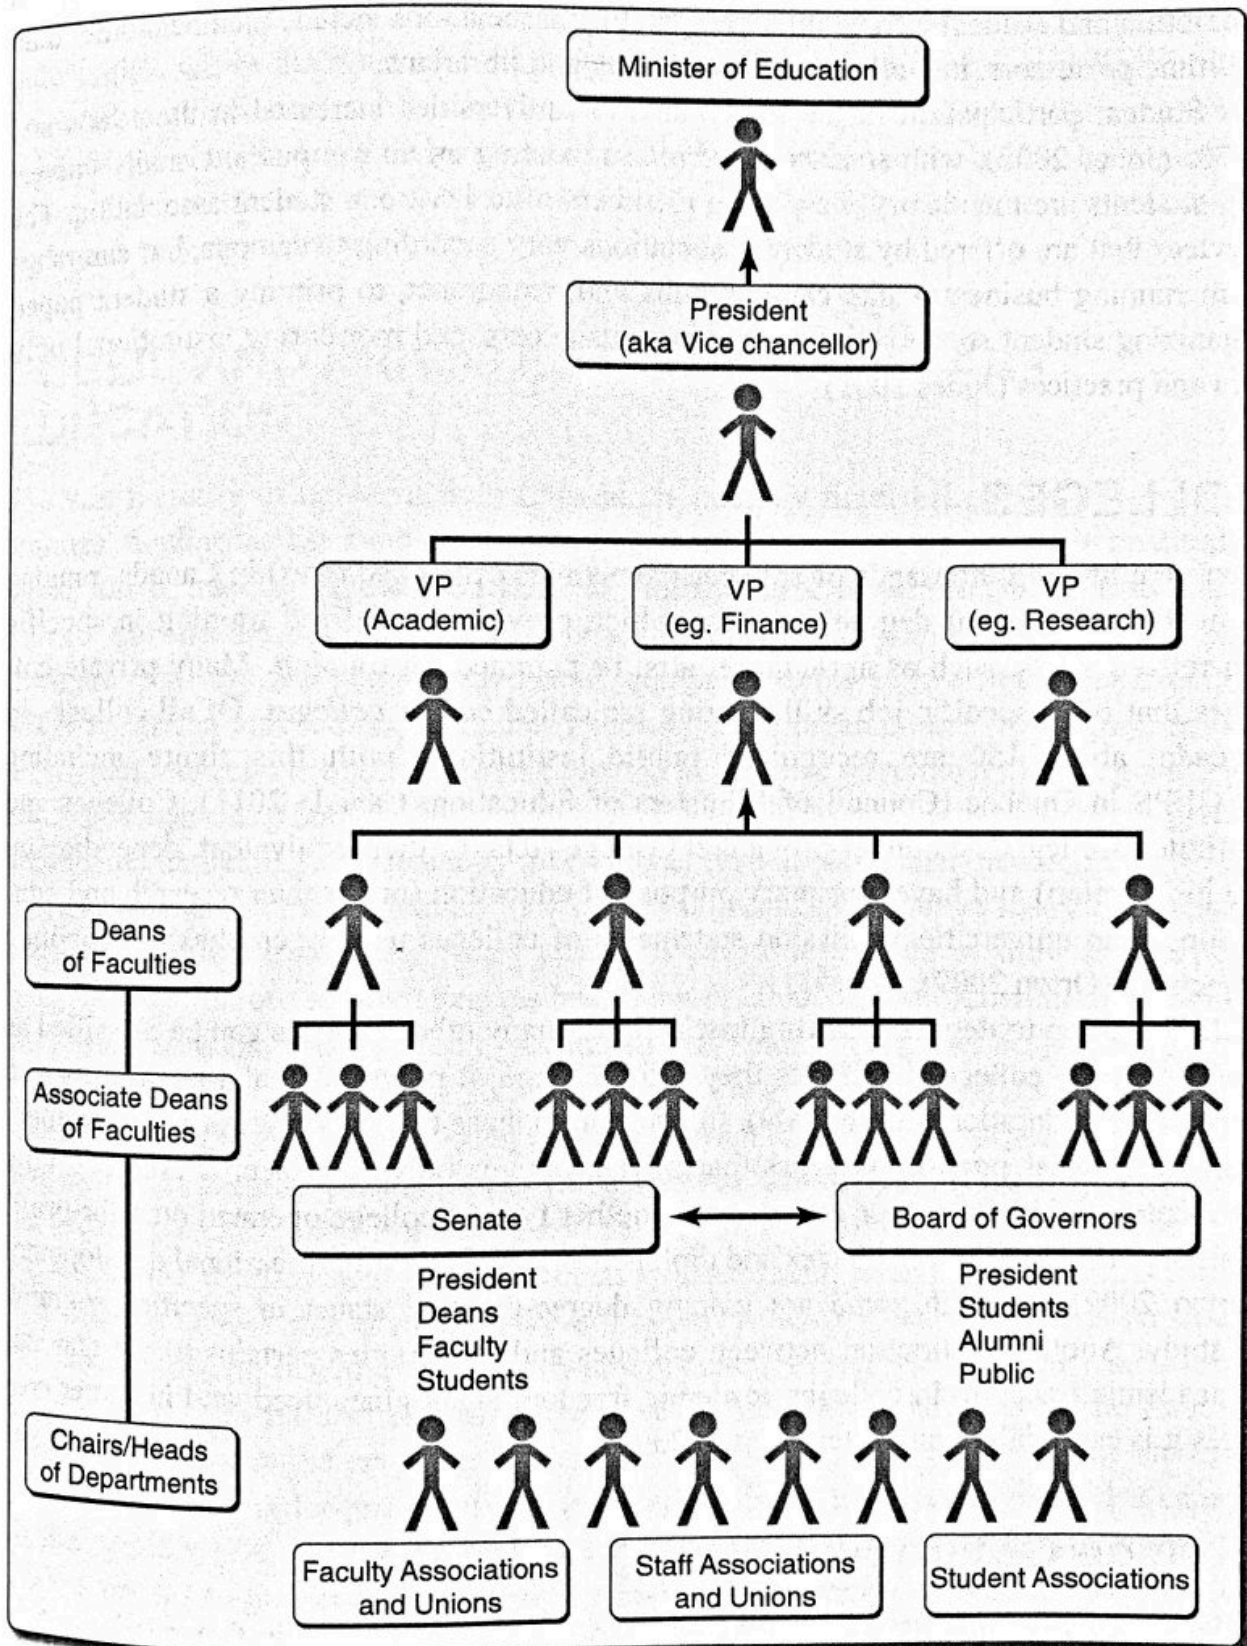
Minister of Education

President
(aka Vice chancellor)

VP
(Academic)

VP
(eg. Finance)

VP
(eg. Research)

Deans
of Faculties

Associate Deans
of Faculties

Senate

Board of Governors

President
Deans
Faculty
Students

President
Students
Alumni
Public

Chairs/Heads
of Departments

Faculty Associations
and Unions

Staff Associations
and Unions

Student Associations